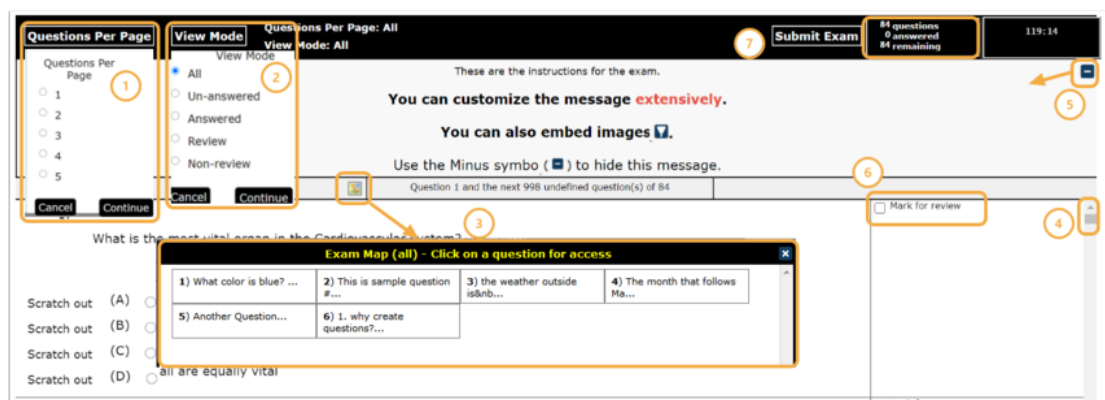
Questions Per Page

Questions Per Page

1

2

3

4

5

Cancel Continue

View Mode

View Mode

All

Un-answered

Answered

Review

Non-review

Cancel Continue

Questions Per Page: All
View Mode: All

7

Submit Exam

84 questions
0 answered
84 remaining

119:14

These are the instructions for the exam.

You can customize the message extensively.

You can also embed images.

Use the Minus symbo ( ) to hide this message.

5

6

Question 1 and the next 998 undefined question(s) of 84

Mark for review

4

3

What is the most vital organ in the Cardiovascular system?

Exam Map (all) - Click on a question for access

| 1) What color is blue? ... | 2) This is sample question #... | 3) the weather outside is&nb... | 4) The month that follows Ma... |
|---|---|---|---|
| 5) Another Question... | 6) 1. why create questions?... | | |

Scratch out (A)

Scratch out (B)

Scratch out (C)

Scratch out (D) all are equally vital